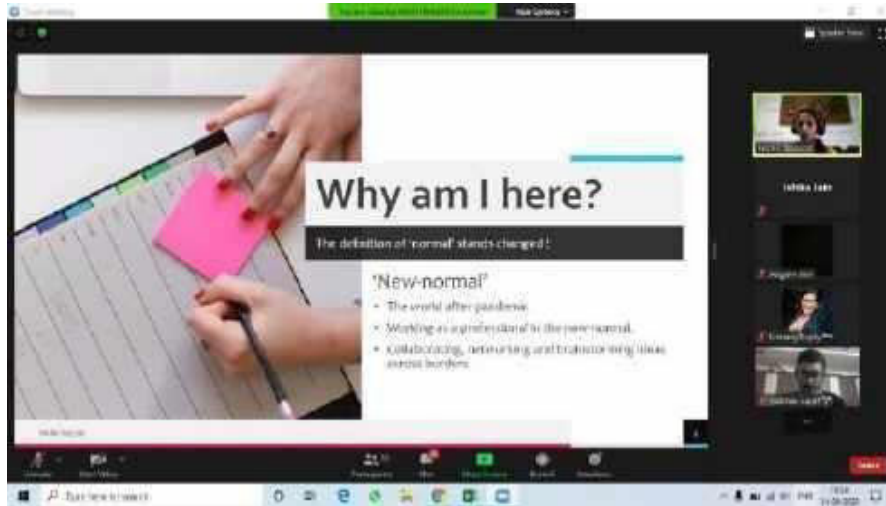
Why am I here?

The definition of 'normal' stands changed !

'New-normal'

- The world after pandemic.
- Working as a professional in the new normal.
- Collaborating, networking and brainstorming ideas across borders.

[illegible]

Ishika Jain

Type here to search